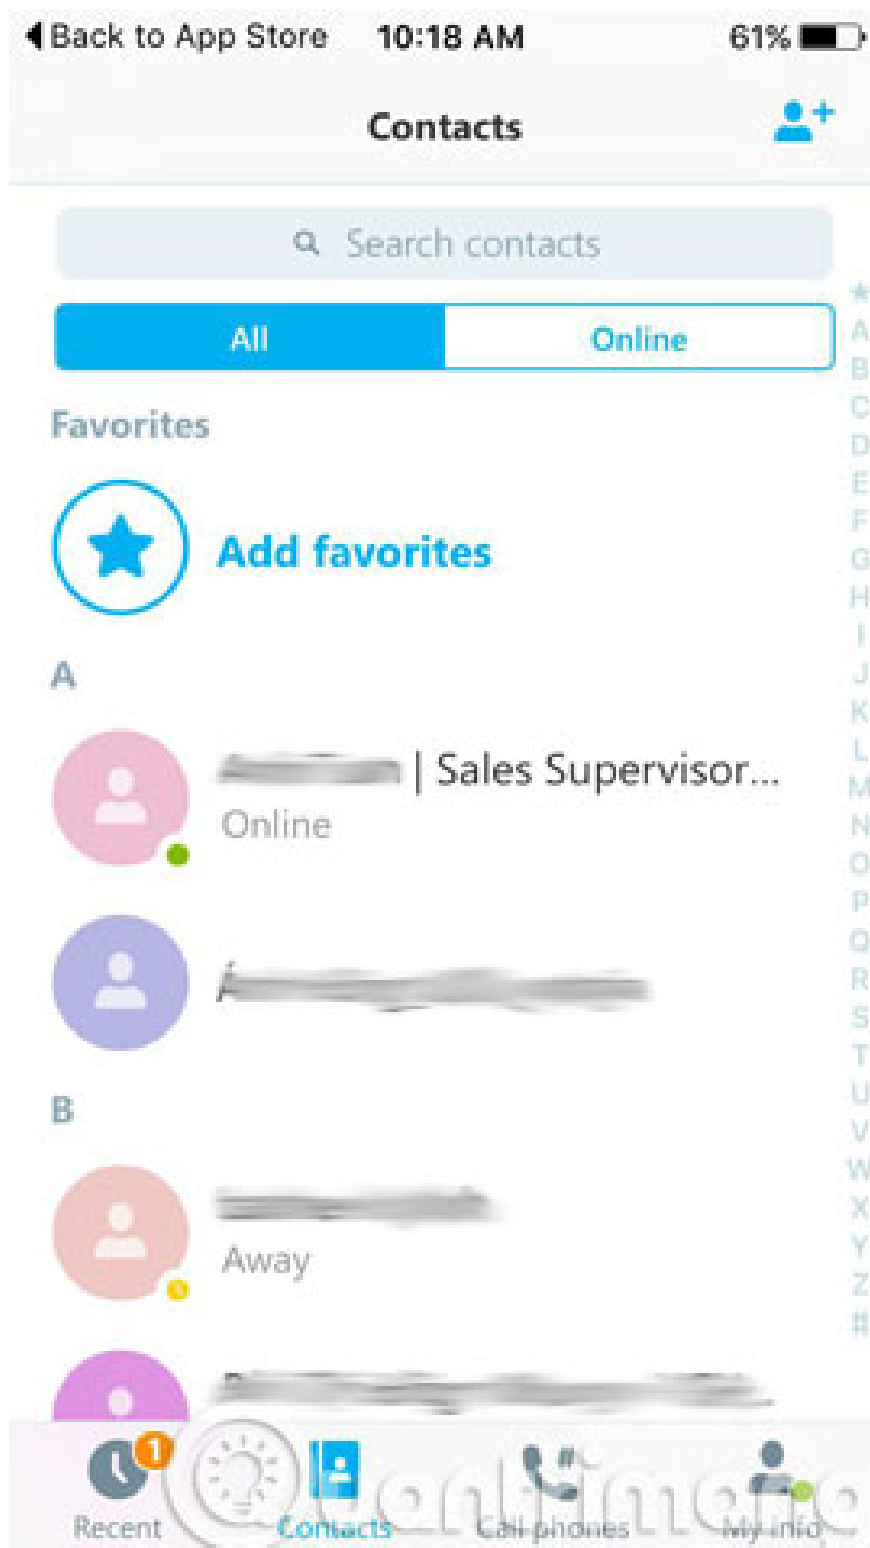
◀ Back to App Store 10:18 AM 61%

Contacts

Search contacts

All Online

Favorites

Add favorites

A

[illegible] | Sales Supervisor...
Online

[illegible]

B

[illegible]
Away

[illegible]

★ A B C D E F G H I J K L M N O P Q R S T U V W X Y Z #

1
Recent Contacts Call phones My info

Quantrimang